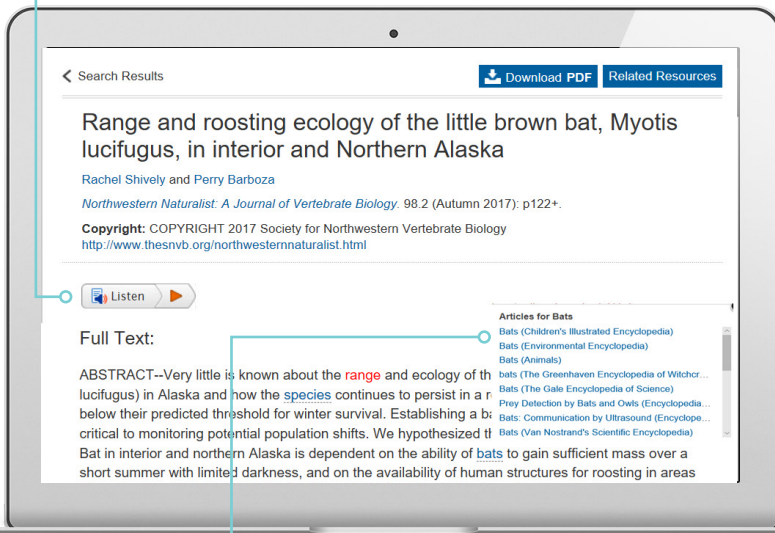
< Search Results

Download PDF Related Resources

Range and roosting ecology of the little brown bat, Myotis lucifugus, in interior and Northern Alaska

Rachel Shively and Perry Barboza

Northwestern Naturalist: A Journal of Vertebrate Biology. 98.2 (Autumn 2017): p122+.

Copyright: COPYRIGHT 2017 Society for Northwestern Vertebrate Biology
http://www.thesnvb.org/northwesternnaturalist.html

Listen

Full Text:

Articles for Bats
Bats (Children's Illustrated Encyclopedia)
Bats (Environmental Encyclopedia)
Bats (Animals)
bats (The Greenhaven Encyclopedia of Witchcr...
Bats (The Gale Encyclopedia of Science)
Prey Detection by Bats and Owls (Encyclopedia...
Bats: Communication by Ultrasound (Encyclope...
Bats (Van Nostrand's Scientific Encyclopedia)

ABSTRACT--Very little is known about the range and ecology of th lucifugus) in Alaska and how the species continues to persist in a r below their predicted threshold for winter survival. Establishing a ba critical to monitoring potential population shifts. We hypothesized th Bat in interior and northern Alaska is dependent on the ability of bats to gain sufficient mass over a short summer with limited darkness, and on the availability of human structures for roosting in areas